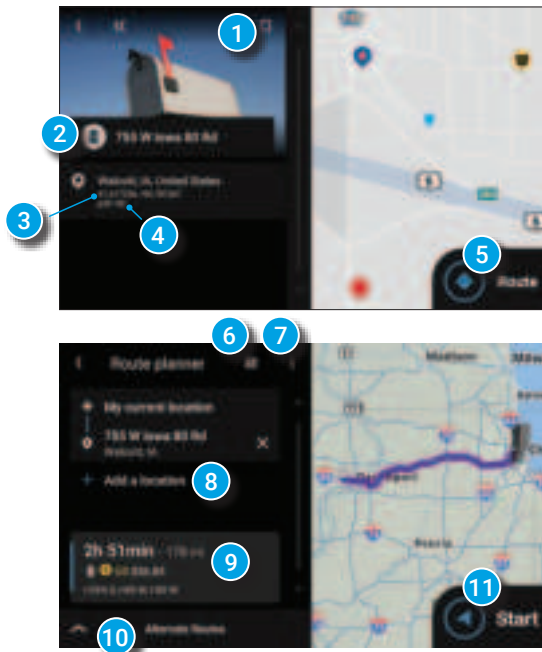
1
2
755 W Iowa 80 Rd
Walcott, IA, United States
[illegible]
3
4
5
Route
6
7
Route planner
My current location
755 W Iowa 80 Rd
Walcott, IA
Add a location
8
2h 51min · 178 mi
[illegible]
9
Madison
Peoria
11
Start
10
Alternate Routes